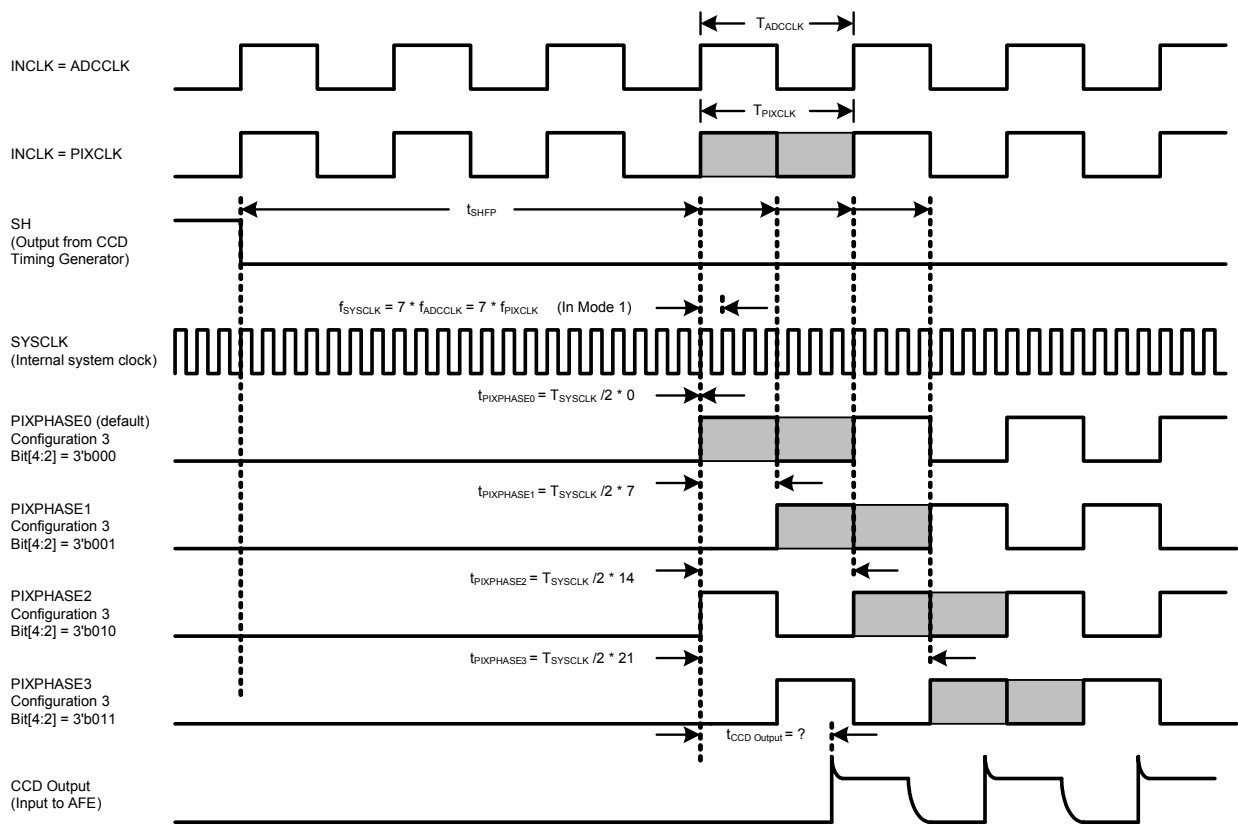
$T_{ADCCLK}$

INCLK = ADCCLK

$T_{PIXCLK}$

INCLK = PIXCLK

SH (Output from CCD Timing Generator)

$t_{SHFP}$

$f_{SYSCLK} = 7 * f_{ADCCLK} = 7 * f_{PIXCLK}$ (In Mode 1)

SYSCLK (Internal system clock)

$t_{PIXPHASE0} = T_{SYSCLK} /2 * 0$

PIXPHASE0 (default) Configuration 3 Bit[4:2] = 3'b000

$t_{PIXPHASE1} = T_{SYSCLK} /2 * 7$

PIXPHASE1 Configuration 3 Bit[4:2] = 3'b001

$t_{PIXPHASE2} = T_{SYSCLK} /2 * 14$

PIXPHASE2 Configuration 3 Bit[4:2] = 3'b010

$t_{PIXPHASE3} = T_{SYSCLK} /2 * 21$

PIXPHASE3 Configuration 3 Bit[4:2] = 3'b011

$t_{CCD\ Output}$ = ?

CCD Output (Input to AFE)